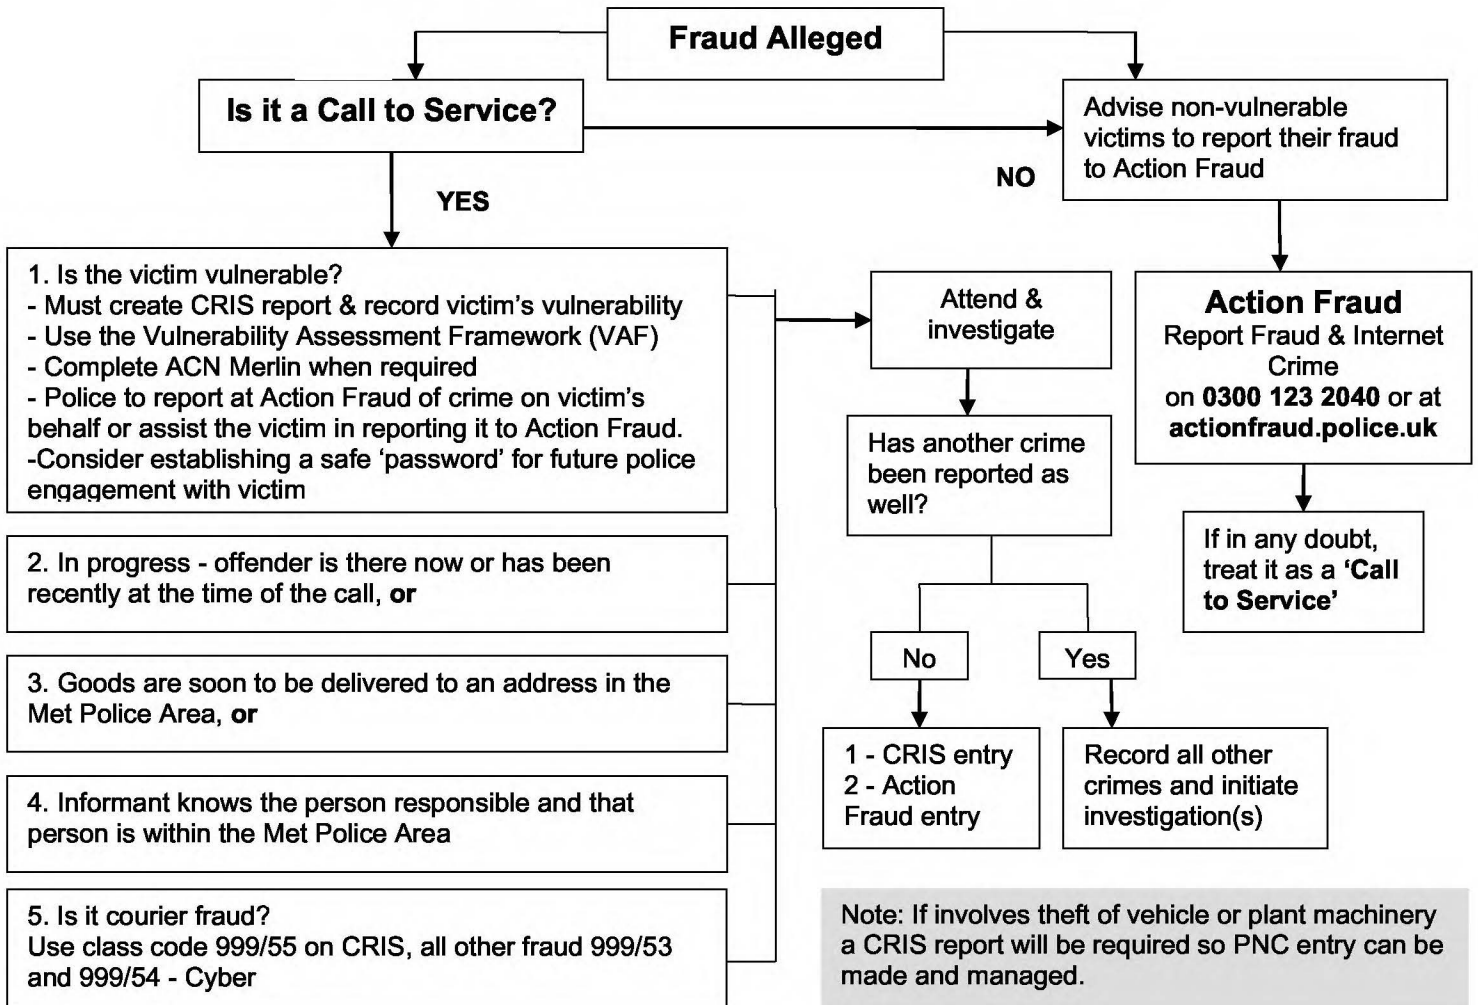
Fraud Alleged

Is it a Call to Service?

YES

NO

Advise non-vulnerable victims to report their fraud to Action Fraud

Action Fraud
Report Fraud & Internet Crime
on **0300 123 2040** or at **actionfraud.police.uk**

If in any doubt, treat it as a **'Call to Service'**

1. Is the victim vulnerable?
- Must create CRIS report & record victim's vulnerability
- Use the Vulnerability Assessment Framework (VAF)
- Complete ACN Merlin when required
- Police to report at Action Fraud of crime on victim's behalf or assist the victim in reporting it to Action Fraud.
-Consider establishing a safe 'password' for future police engagement with victim

2. In progress - offender is there now or has been recently at the time of the call, **or**

3. Goods are soon to be delivered to an address in the Met Police Area, **or**

4. Informant knows the person responsible and that person is within the Met Police Area

5. Is it courier fraud?
Use class code 999/55 on CRIS, all other fraud 999/53 and 999/54 - Cyber

Attend & investigate

Has another crime been reported as well?

No

Yes

1 - CRIS entry
2 - Action Fraud entry

Record all other crimes and initiate investigation(s)

Note: If involves theft of vehicle or plant machinery a CRIS report will be required so PNC entry can be made and managed.